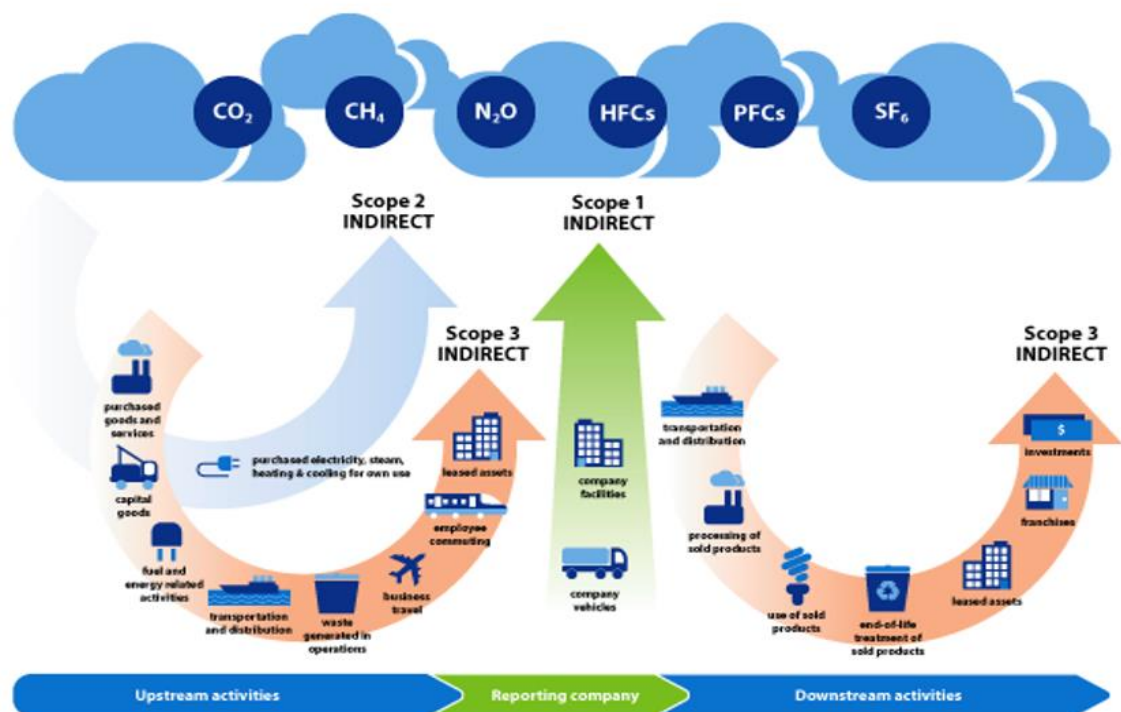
$CO_2$ $CH_4$ $N_2O$ HFCs PFCs $SF_6$

Scope 2 INDIRECT

Scope 1 INDIRECT

Scope 3 INDIRECT

Scope 3 INDIRECT

purchased goods and services

capital goods

fuel and energy related activities

transportation and distribution

waste generated in operations

business travel

employee commuting

leased assets

purchased electricity, steam, heating & cooling for own use

company facilities

company vehicles

transportation and distribution

processing of sold products

use of sold products

end-of-life treatment of sold products

leased assets

franchises

investments

$

Upstream activities

Reporting company

Downstream activities